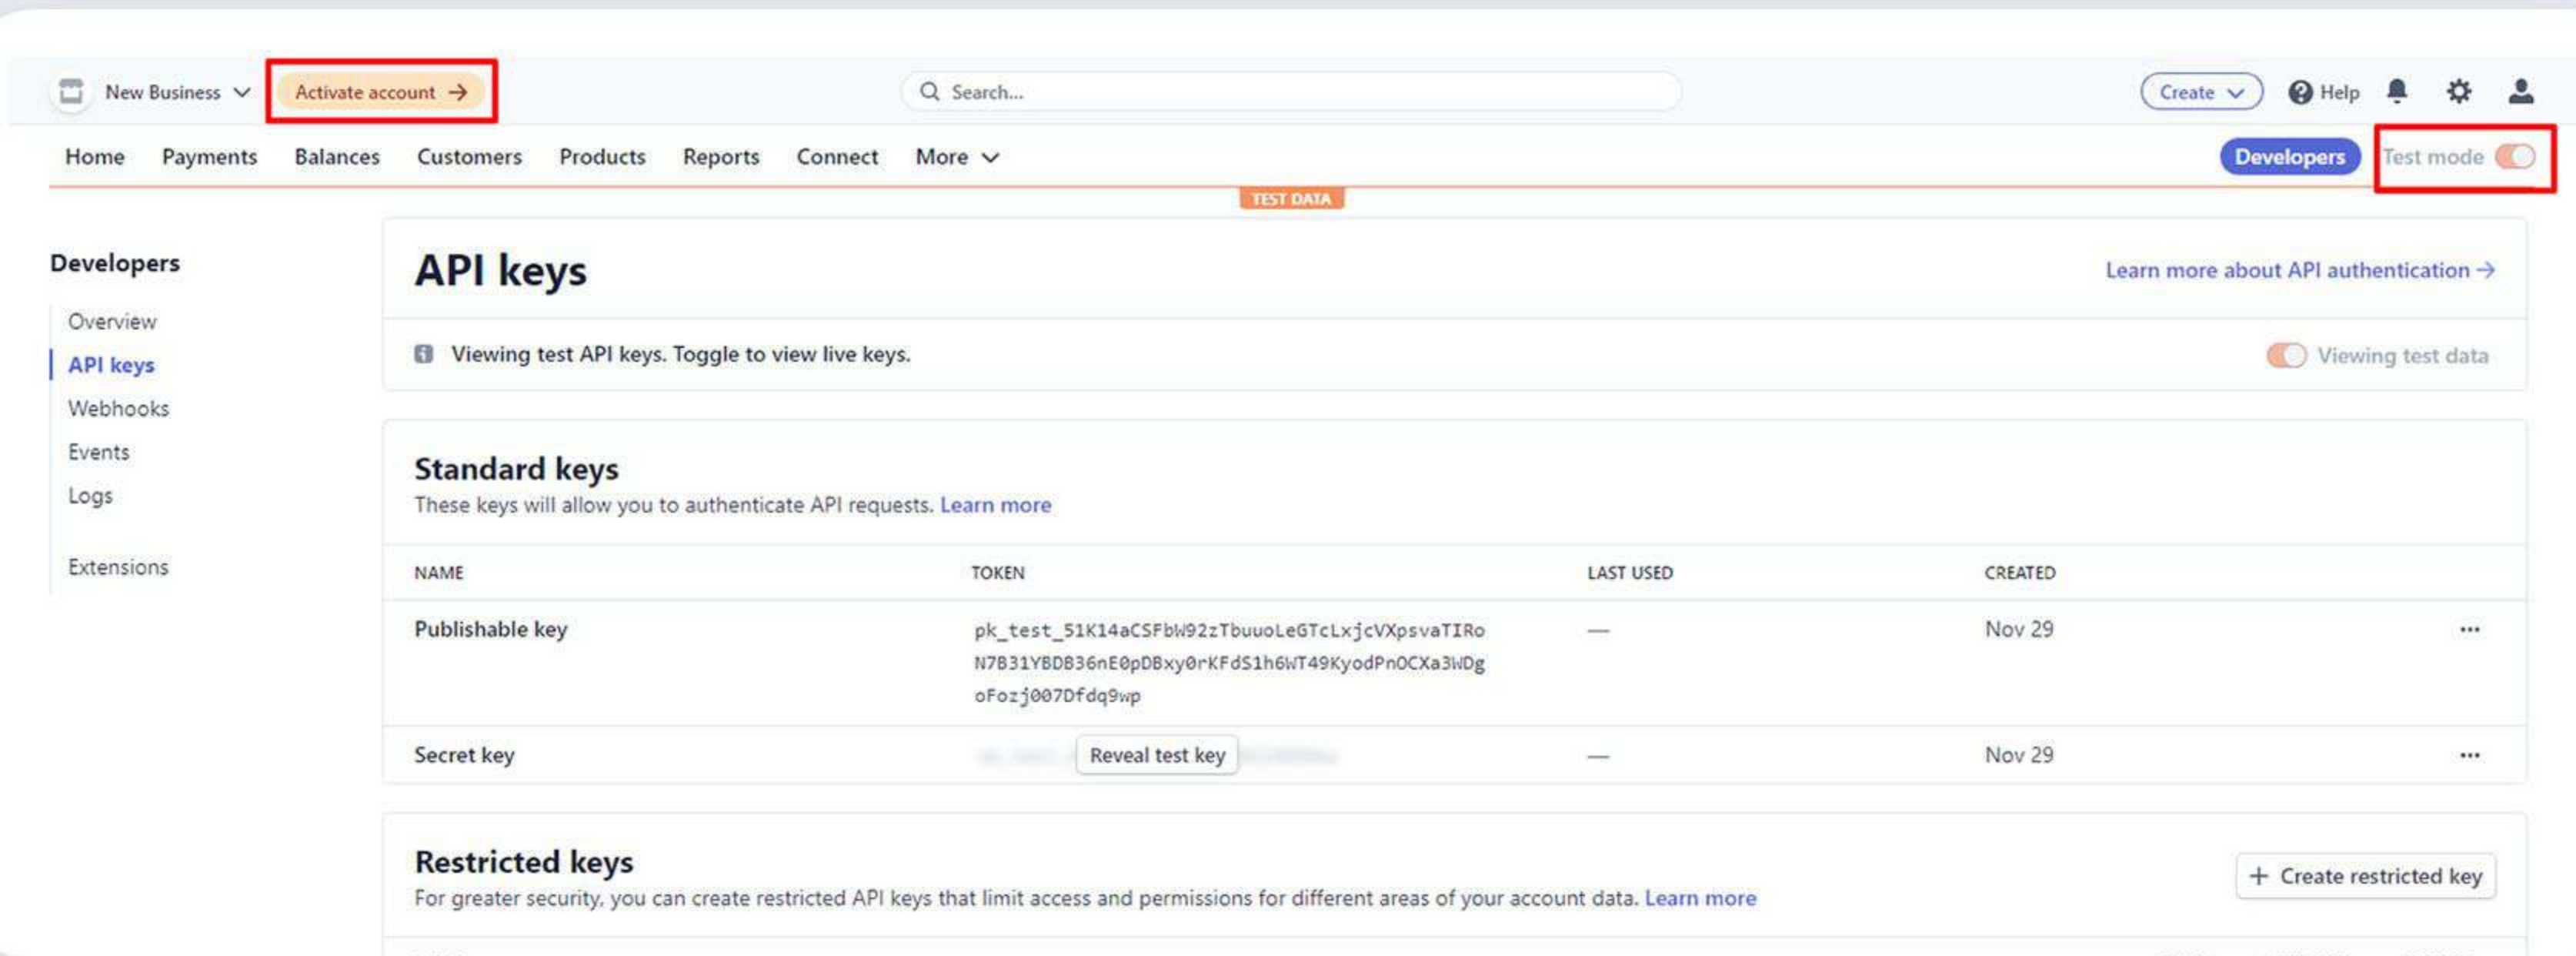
New Business

Activate account →

Search...

Create

Help

Home Payments Balances Customers Products Reports Connect More

Developers

Test mode

TEST DATA

Developers

Overview

API keys

Webhooks

Events

Logs

Extensions

API keys

Learn more about API authentication →

Viewing test API keys. Toggle to view live keys.

Viewing test data

Standard keys

These keys will allow you to authenticate API requests. Learn more

| NAME | TOKEN | LAST USED | CREATED | |
|---|---|---|---|---|
| Publishable key | pk_test_51K14aCSFbW92zTbuuoLeGTcLxjcVXpsvaTIRoN7B31YBDB36nE0pDBxy0rKFdS1h6WT49KyodPnOCXa3WDgoFozj007Dfdq9wp | — | Nov 29 | ··· |
| Secret key | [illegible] Reveal test key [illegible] | — | Nov 29 | ··· |

Restricted keys

For greater security, you can create restricted API keys that limit access and permissions for different areas of your account data. Learn more

+ Create restricted key